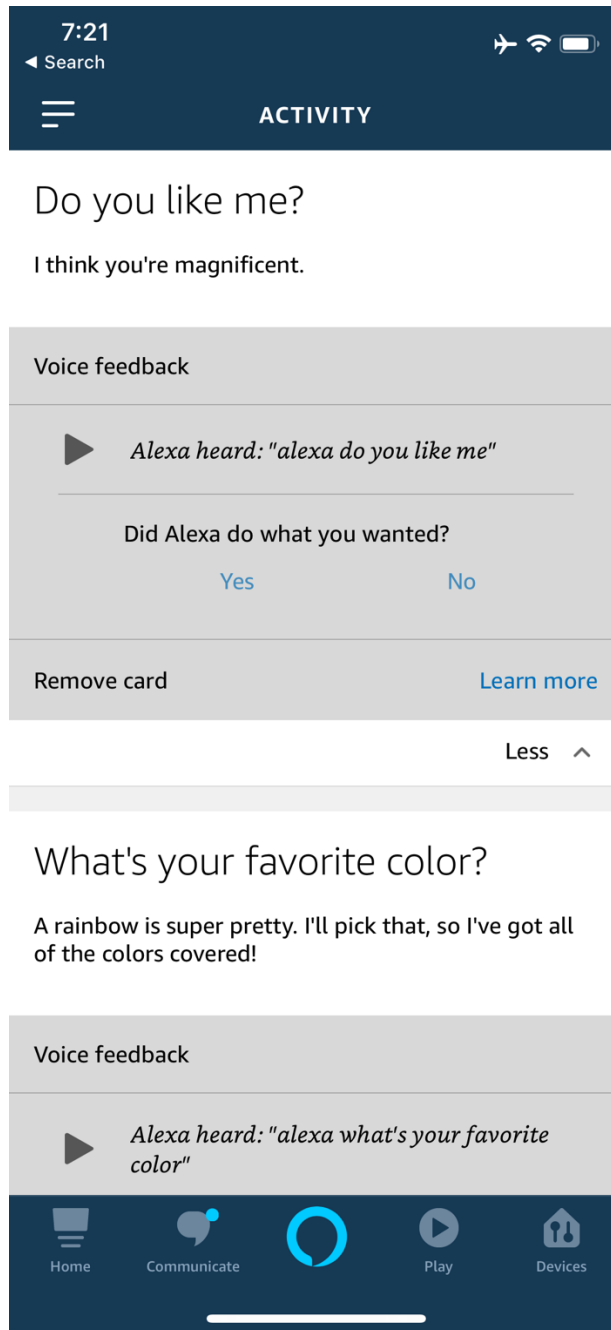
7:21
◀ Search

ACTIVITY

Do you like me?

I think you're magnificent.

Voice feedback

Alexa heard: "alexa do you like me"

Did Alexa do what you wanted?

Yes No

Remove card Learn more

Less

What's your favorite color?

A rainbow is super pretty. I'll pick that, so I've got all of the colors covered!

Voice feedback

Alexa heard: "alexa what's your favorite color"

Home Communicate Play Devices